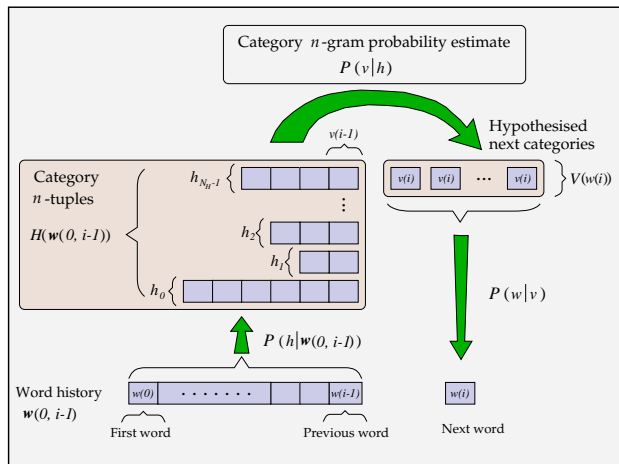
Category $n$-gram probability estimate
$P(v|h)$

Hypothesised next categories

$v(i\text{-}1)$

Category
$n$-tuples

$H(\boldsymbol{w}(0, i\text{-}1))$

$h_{N_H\text{-}1}$

⋮

$h_2$

$h_1$

$h_0$

$v(i)$ $v(i)$ ⋯ $v(i)$

$V(w(i))$

$P(w|v)$

$P(h|\boldsymbol{w}(0, i\text{-}1))$

Word history
$\boldsymbol{w}(0, i\text{-}1)$

$w(0)$ · · · · · · · $w(i\text{-}1)$

First word

Previous word

$w(i)$

Next word